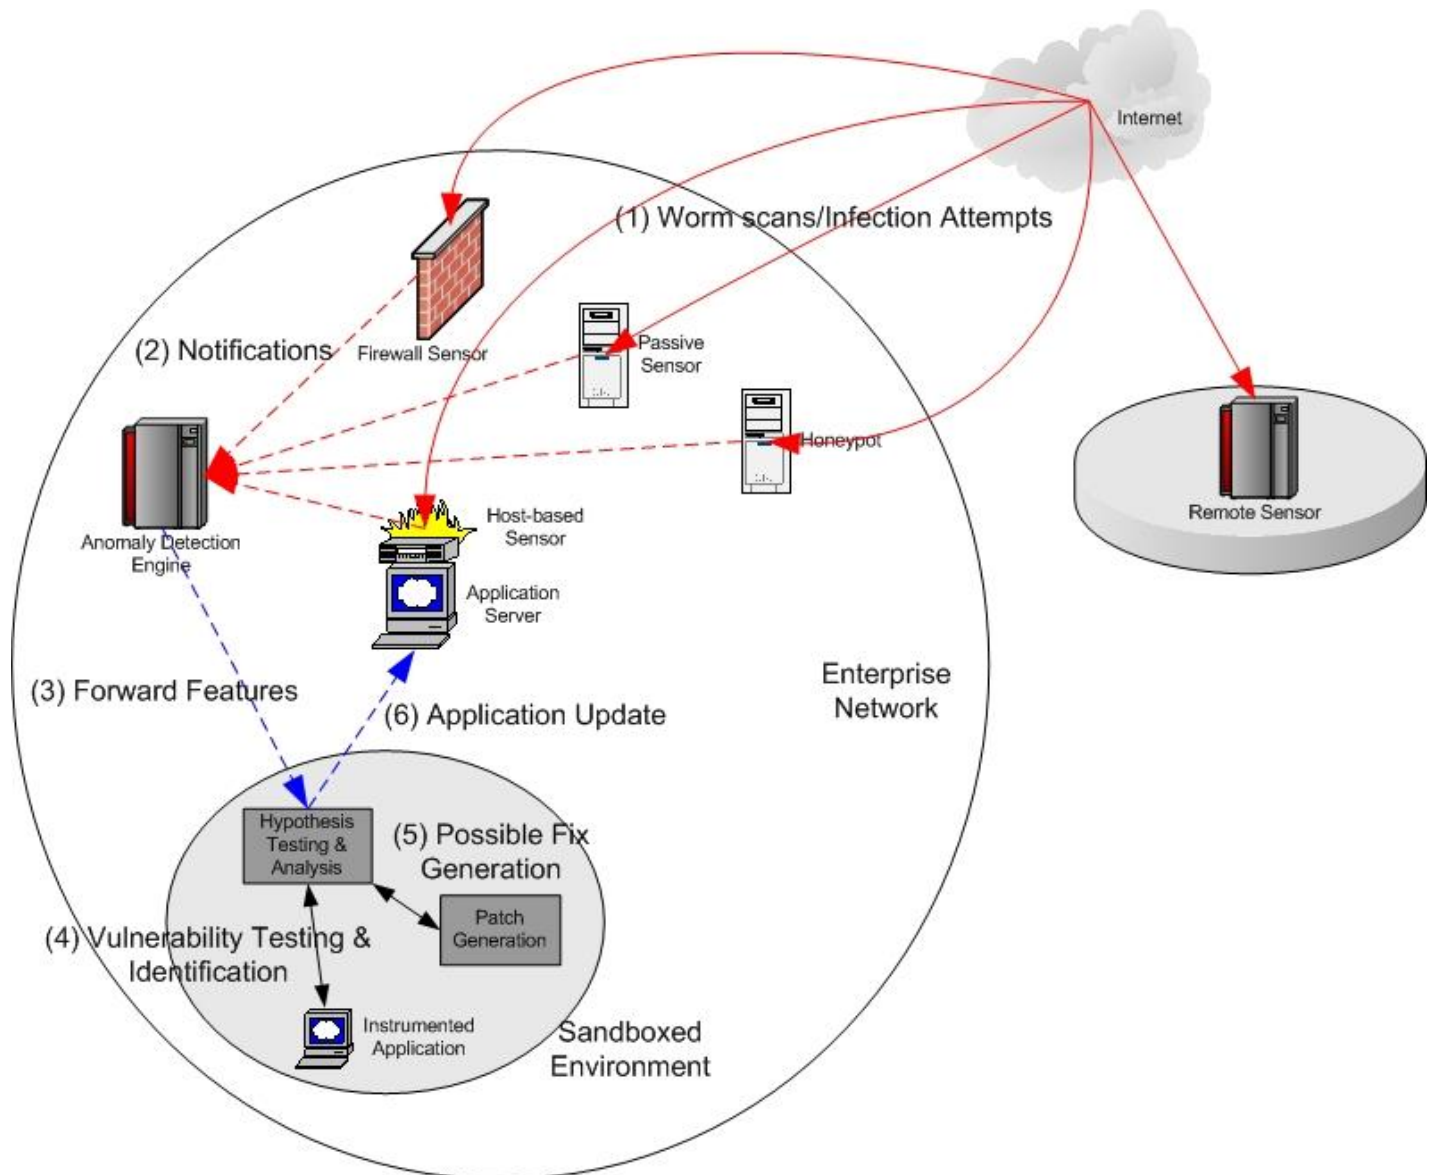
Internet

(1) Worm scans/Infection Attempts

(2) Notifications

Firewall Sensor

Passive Sensor

Honeypot

Remote Sensor

Anomaly Detection Engine

Host-based Sensor

Application Server

Enterprise Network

(3) Forward Features

(6) Application Update

Hypothesis Testing & Analysis

(5) Possible Fix Generation

Patch Generation

(4) Vulnerability Testing & Identification

Instrumented Application

Sandboxed Environment